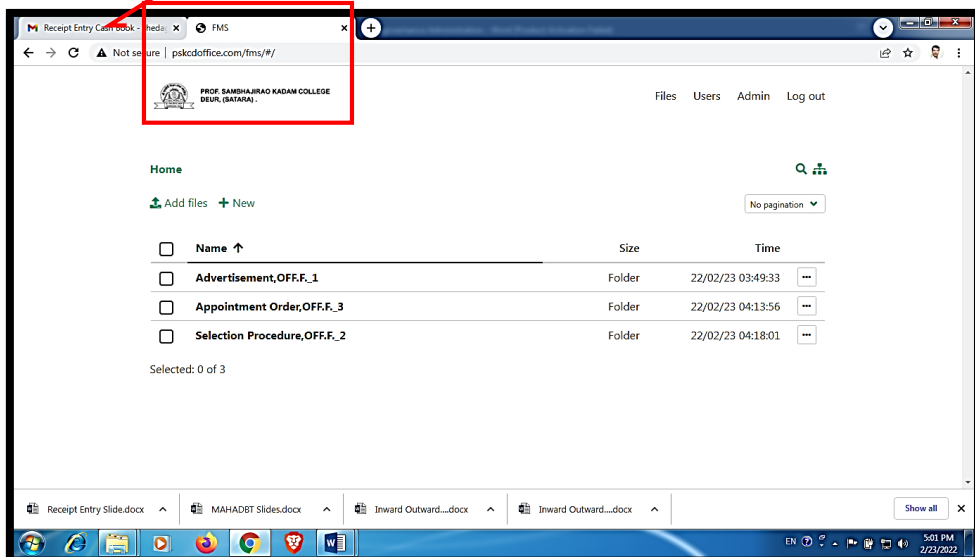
Receipt Entry Cash Book - sheda ×
FMS ×

Not secure | pskcdoffice.com/fms/#/

PROF. SAMBHAJIRAO KADAM COLLEGE DEUR, (SATARA) .

Files Users Admin Log out

Home

Add files + New

No pagination

| Name ↑ | Size | Time |
|---|---|---|
| Advertisement,OFF.F._1 | Folder | 22/02/23 03:49:33 |
| Appointment Order,OFF.F._3 | Folder | 22/02/23 04:13:56 |
| Selection Procedure,OFF.F._2 | Folder | 22/02/23 04:18:01 |

Selected: 0 of 3

Receipt Entry Slide.docx
MAHADBT Slides.docx
Inward Outward....docx
Inward Outward....docx
Show all

EN
5:01 PM
2/23/2022